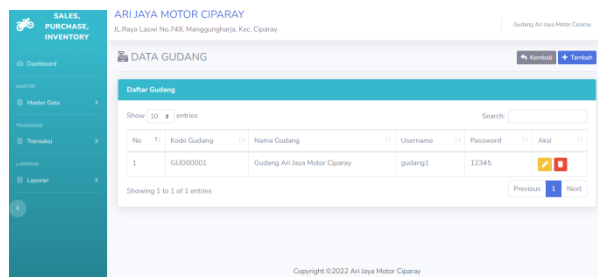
SALES, PURCHASE, INVENTORY

Dashboard

MASTER

Master Data

TRANSAKSI

Transaksi

LAPORAN

Laporan

ARI JAYA MOTOR CIPARAY

Jl. Raya Laswi No.749, Manggungharja, Kec. Ciparay

Gudang Ari Jaya Motor Ciparay

DATA GUDANG

Kembali

+ Tambah

Daftar Gudang

Show 10 entries

Search:

| No | Kode Gudang | Nama Gudang | Username | Password | Aksi |
|---|---|---|---|---|---|
| 1 | GUD00001 | Gudang Ari Jaya Motor Ciparay | gudang1 | 12345 | |

Showing 1 to 1 of 1 entries

Previous 1 Next

Copyright ©2022 Ari Jaya Motor Ciparay